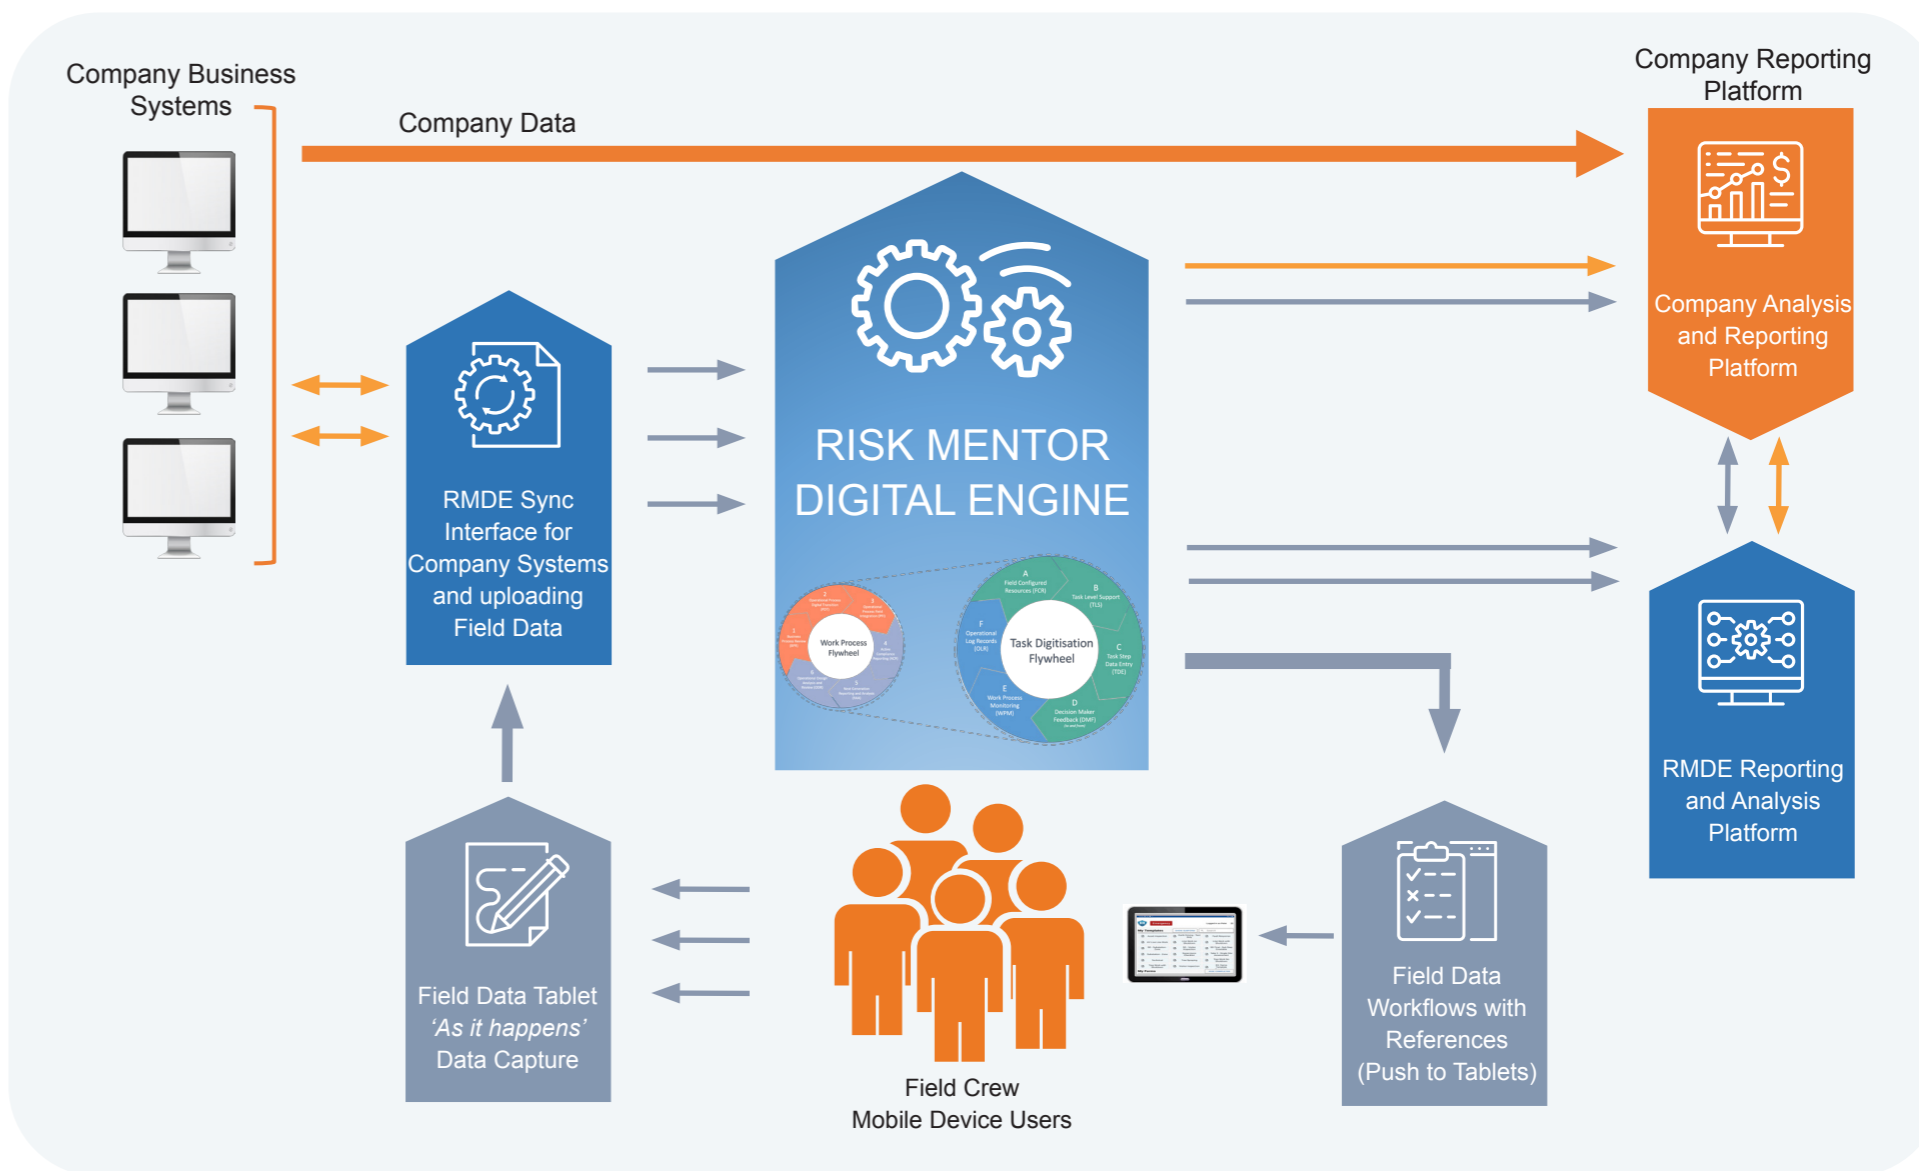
Company Business Systems

Company Data

Company Reporting Platform

Company Analysis and Reporting Platform

RMDE Sync Interface for Company Systems and uploading Field Data

RISK MENTOR DIGITAL ENGINE

Work Process Flywheel

A
Field Configured Resources (FCR)

B
Task Level Support (TLS)

C
Task Step Data Entry (TDE)

D
Decision Maker Feedback (DMF)

E
Work Process Monitoring (WPM)

F
Operational Log Records (OLR)

Task Digitisation Flywheel

RMDE Reporting and Analysis Platform

Field Data Tablet
'As it happens'
Data Capture

Field Crew
Mobile Device Users

Field Data Workflows with References (Push to Tablets)